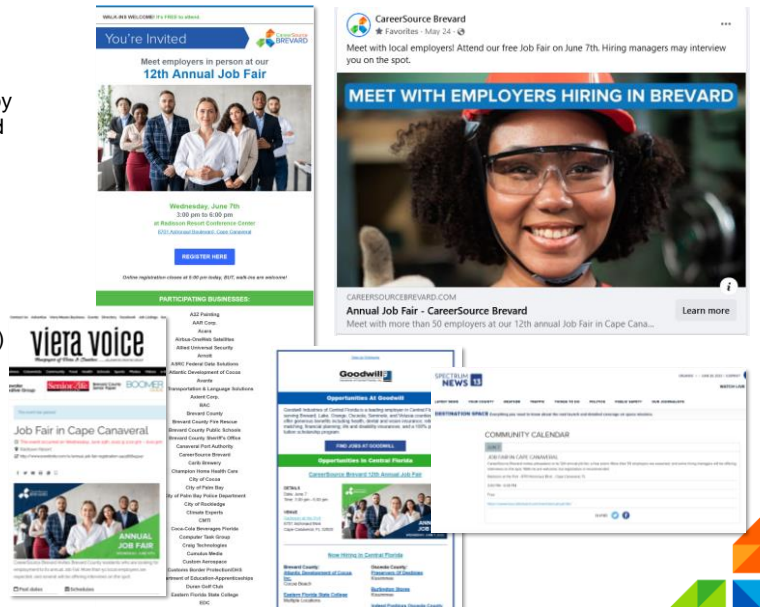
y
d

WALK-INS WELCOME! It's FREE to attend

You're Invited

CareerSource BREVARD

Meet employers in person at our
12th Annual Job Fair

Wednesday, June 7th
3:00 pm to 6:00 pm
at Radisson Resort Conference Center
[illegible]

REGISTER HERE

Online registration closes at 5:00 pm today, BUT, walk-ins are welcome!

PARTICIPATING BUSINESSES:

A32 Painting
AAR Corp.
Acara
Airbus-OneWeb Satellites
Allied Universal Security
Amotit
ASRC Federal Data Solutions
Atlantic Development of Cocoa
Avante
Transportation & Language Solutions
Axient Corp.
BAC
Brevard County
Brevard County Fire Rescue
Brevard County Public Schools
Brevard County Sheriff's Office
Canaveral Port Authority
CareerSource Brevard
Carib Brewery
Champion Home Health Care
City of Cocoa
City of Palm Bay
City of Palm Bay Police Department
City of Rockledge
Climate Experts
CMTI
Coca-Cola Beverages Florida
Computer Task Group
Craig Technologies
Cumulus Media
Custom Aerospace
Customs Border Protection/DHS
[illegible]tment of Education-Apprenticeships
Duran Golf Club
Eastern Florida State College
EDC

CareerSource Brevard
Favorites · May 24 ·
Meet with local employers! Attend our free Job Fair on June 7th. Hiring managers may interview you on the spot.

MEET WITH EMPLOYERS HIRING IN BREVARD

CAREERSOURCEBREVARD.COM
Annual Job Fair - CareerSource Brevard
Meet with more than 50 employers at our 12th annual Job Fair in Cape Cana...
Learn more

viera voice

BOOMER

Job Fair in Cape Canaveral

ANNUAL JOB FAIR

Goodwill
Opportunities At Goodwill
FIND JOBS AT GOODWILL
Opportunities in Central Florida
CareerSource Brevard 12th Annual Job Fair
Now Hiring in Central Florida

SPECTRUM NEWS 13
COMMUNITY CALENDAR
JOB FAIR IN CAPE CANAVERAL